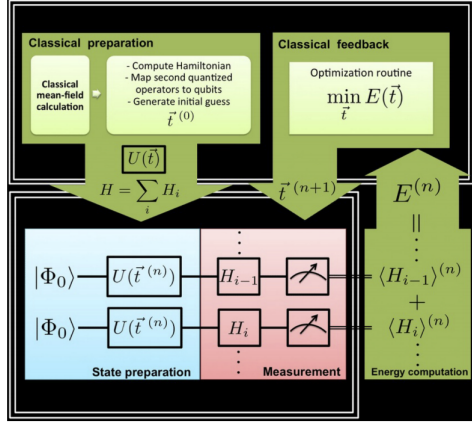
Classical preparation

Classical mean-field calculation

- Compute Hamiltonian
- Map second quantized operators to qubits
- Generate initial guess
$\vec{t}^{\,(0)}$

Classical feedback

Optimization routine

$\min_{\vec{t}} E(\vec{t})$

$U(\vec{t})$

$H = \sum_i H_i$

$\vec{t}^{\,(n+1)}$

$E^{(n)}$

$||$

$|\Phi_0\rangle$ $U(\vec{t}^{\,(n)})$ $H_{i-1}$ $\langle H_{i-1}\rangle^{(n)}$

$+$

$|\Phi_0\rangle$ $U(\vec{t}^{\,(n)})$ $H_i$ $\langle H_i\rangle^{(n)}$

State preparation

Measurement

Energy computation